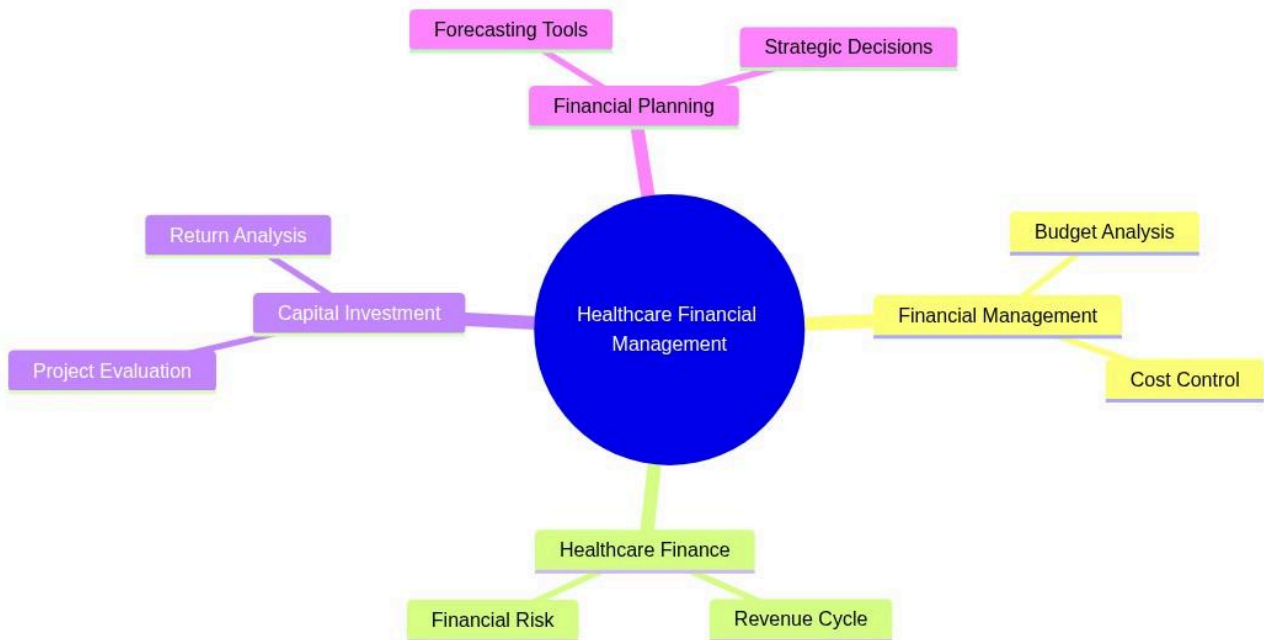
Forecasting Tools

Strategic Decisions

Financial Planning

Return Analysis

Capital Investment

Project Evaluation

Healthcare Financial Management

Budget Analysis

Financial Management

Cost Control

Healthcare Finance

Financial Risk

Revenue Cycle